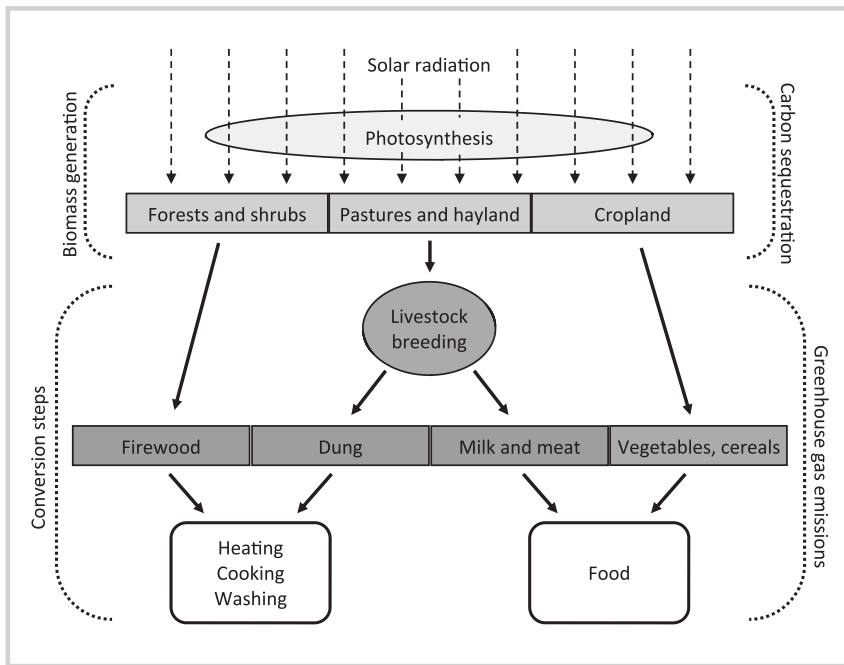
Biomass generation

Solar radiation

Photosynthesis

Carbon sequestration

Forests and shrubs

Pastures and hayland

Cropland

Conversion steps

Livestock breeding

Greenhouse gas emissions

Firewood

Dung

Milk and meat

Vegetables, cereals

Heating
Cooking
Washing

Food